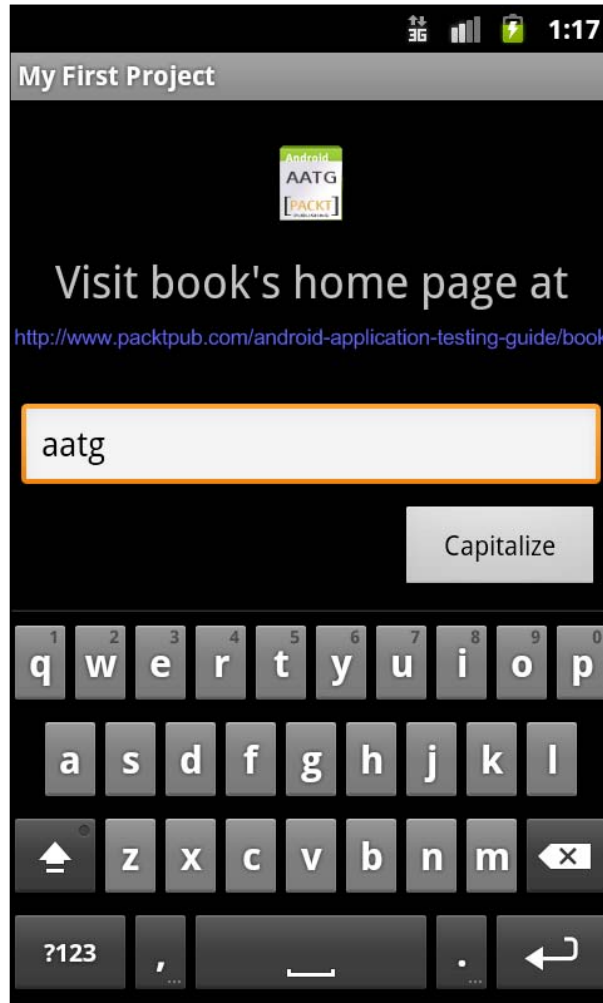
3G 1:17

My First Project

Android
AATG
[PACKT]

Visit book's home page at

http://www.packtpub.com/android-application-testing-guide/book

aatg

Capitalize

1 2 3 4 5 6 7 8 9 0
q w e r t y u i o p
a s d f g h j k l
z x c v b n m
?123 , .